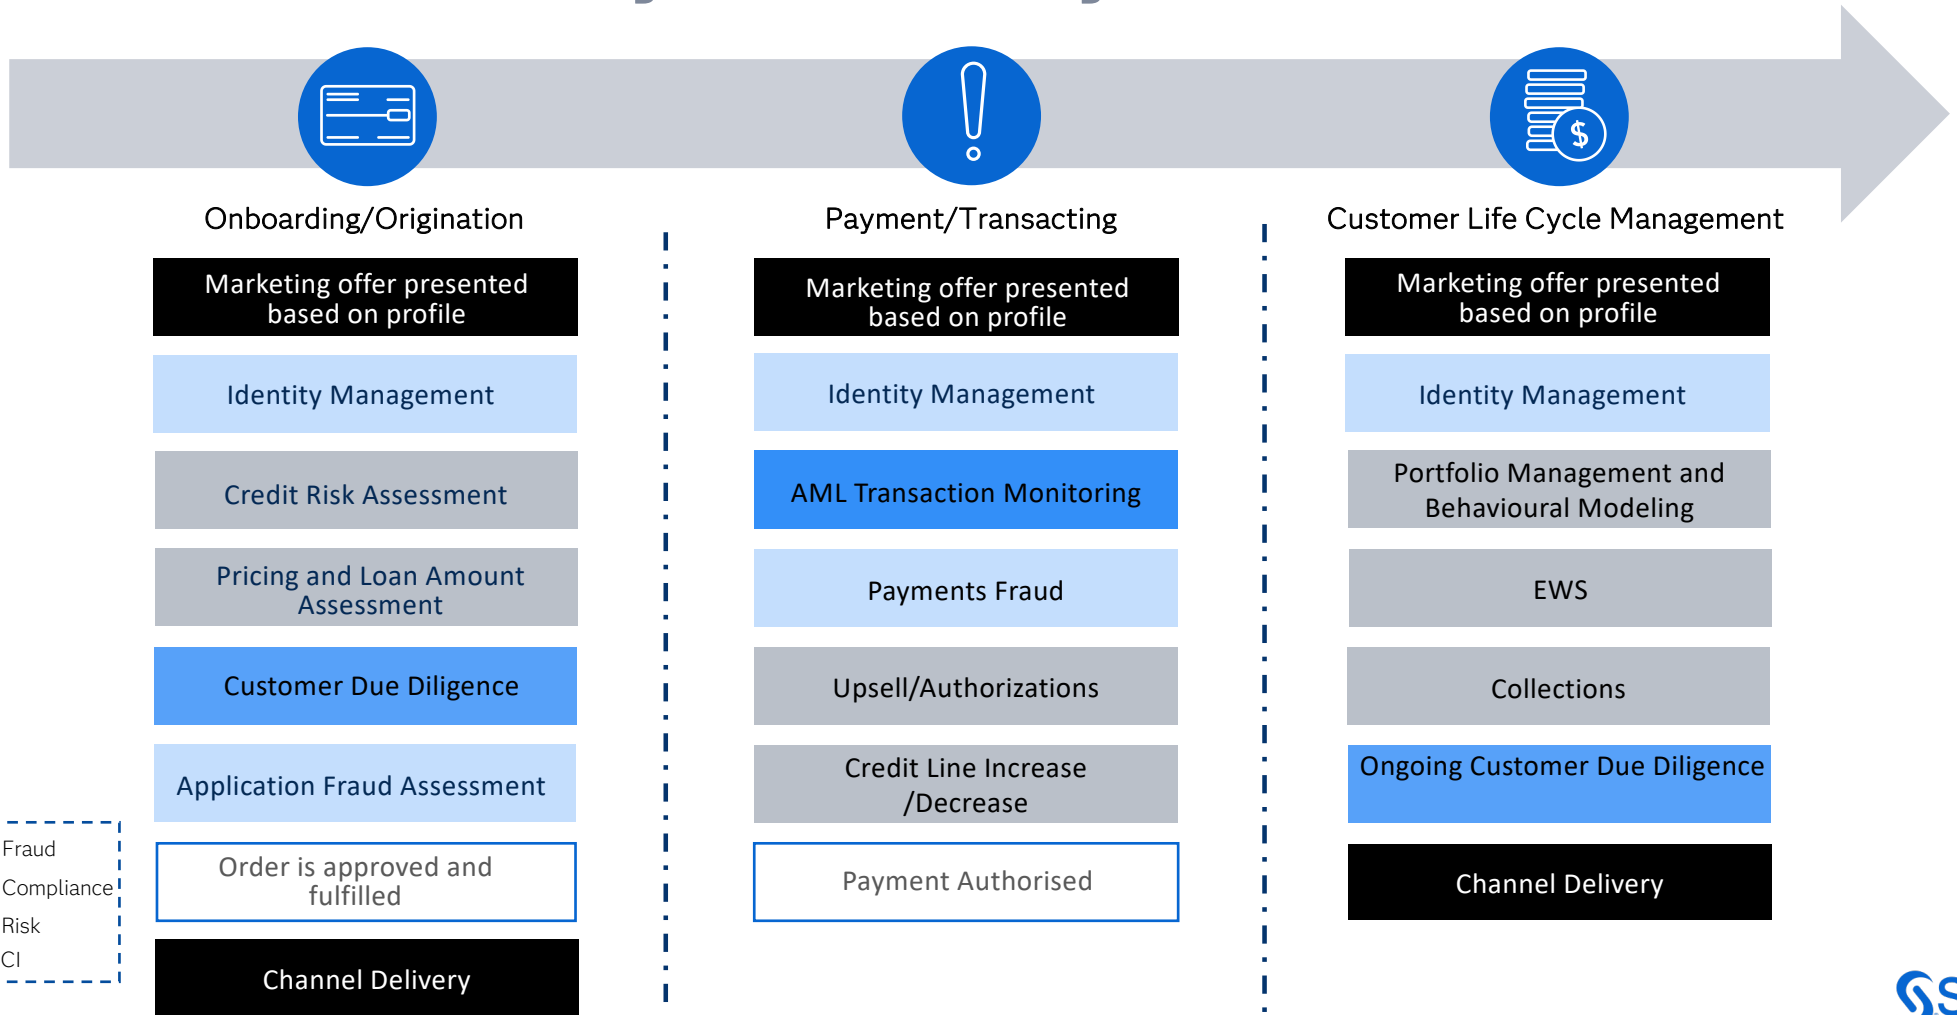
Onboarding/Origination

Marketing offer presented based on profile

Identity Management

Credit Risk Assessment

Pricing and Loan Amount Assessment

Customer Due Diligence

Application Fraud Assessment

Order is approved and fulfilled

Channel Delivery

Payment/Transacting

Marketing offer presented based on profile

Identity Management

AML Transaction Monitoring

Payments Fraud

Upsell/Authorizations

Credit Line Increase /Decrease

Payment Authorised

Customer Life Cycle Management

Marketing offer presented based on profile

Identity Management

Portfolio Management and Behavioural Modeling

EWS

Collections

Ongoing Customer Due Diligence

Channel Delivery

Fraud
Compliance
Risk
CI